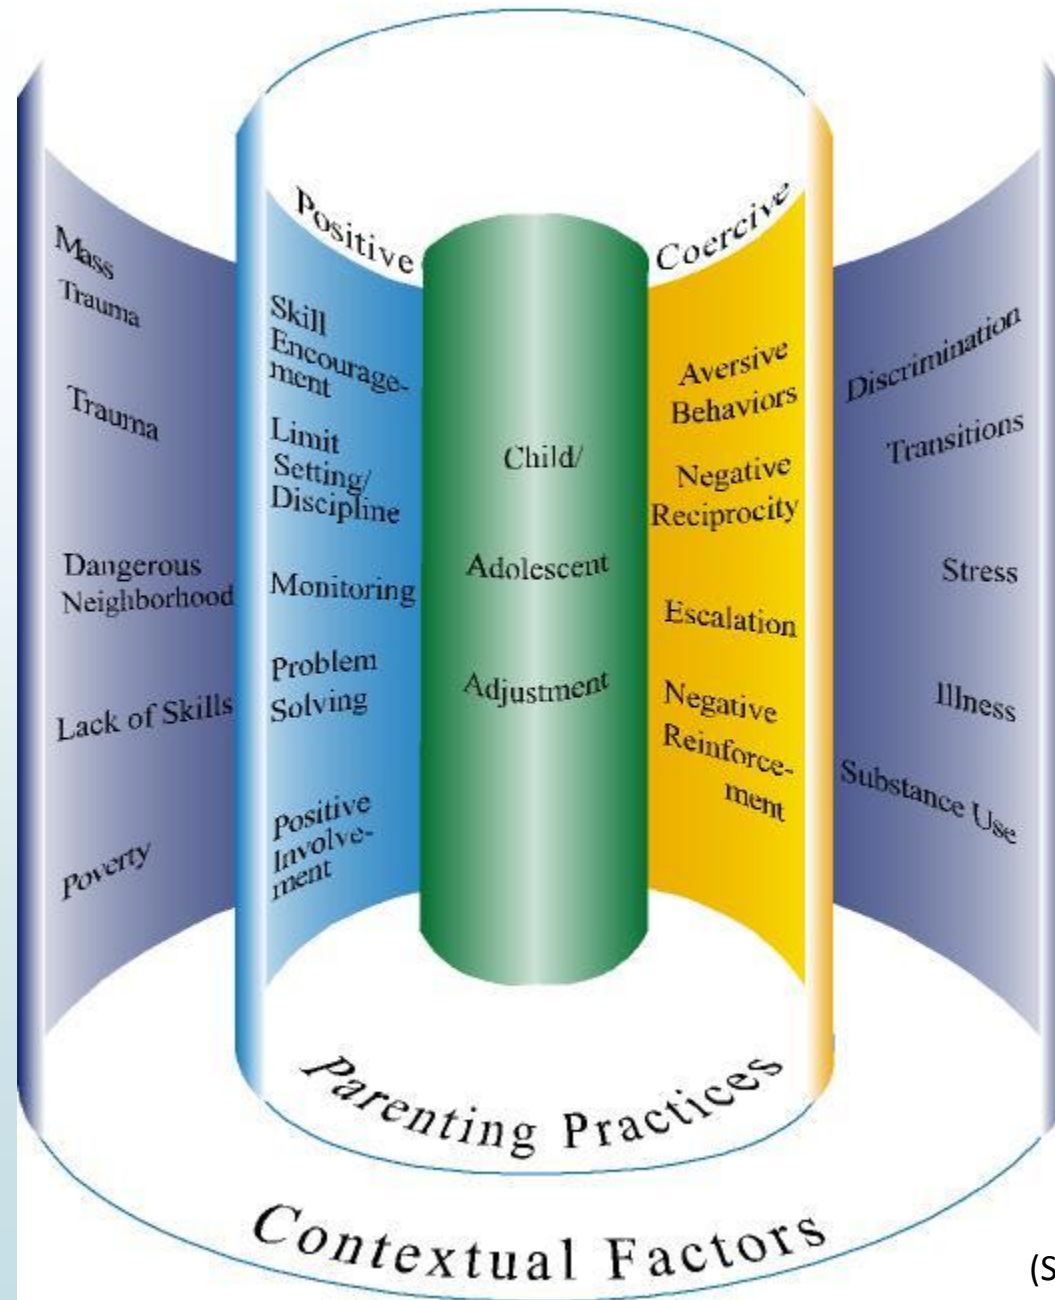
Positive

Coercive

Mass Trauma

Trauma

Dangerous Neighborhood

Lack of Skills

Poverty

Skill Encouragement

Limit Setting/ Discipline

Monitoring

Problem Solving

Positive Involvement

Child/

Adolescent

Adjustment

Aversive Behaviors

Negative Reciprocity

Escalation

Negative Reinforcement

Discrimination

Transitions

Stress

Illness

Substance Use

Parenting Practices

Contextual Factors

(S